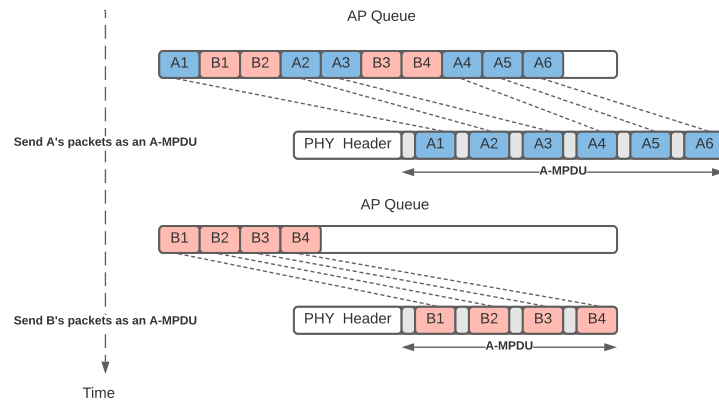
AP Queue

A1 B1 B2 A2 A3 B3 B4 A4 A5 A6

Send A's packets as an A-MPDU

PHY Header A1 A2 A3 A4 A5 A6

A-MPDU

AP Queue

B1 B2 B3 B4

Send B's packets as an A-MPDU

PHY Header B1 B2 B3 B4

A-MPDU

Time